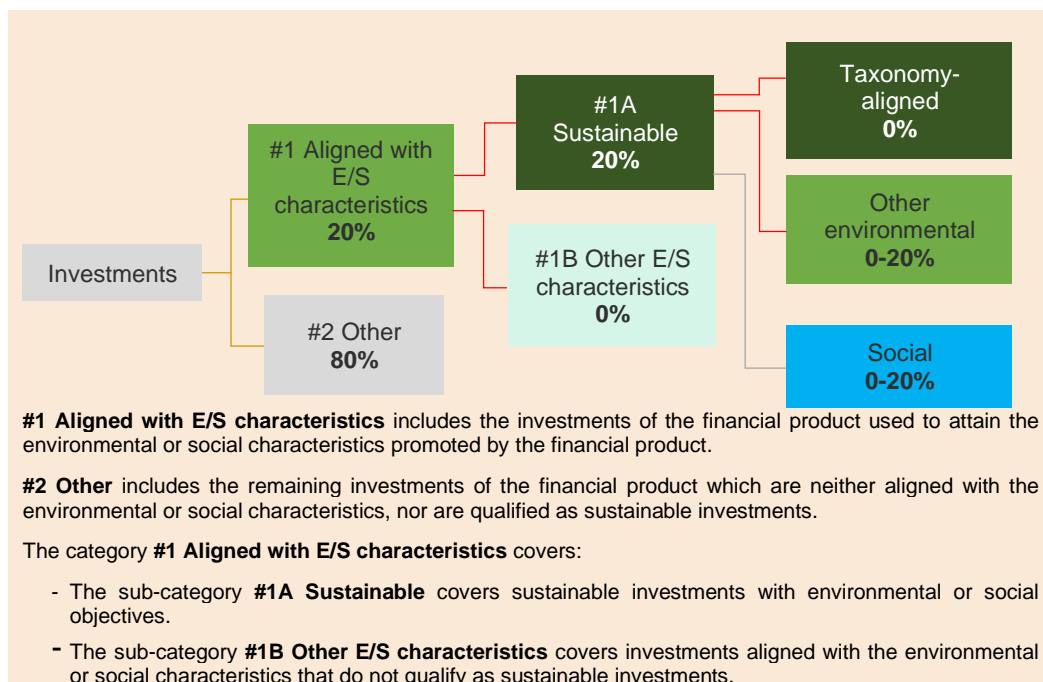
Investments

#1 Aligned with E/S characteristics
20%

#2 Other
80%

#1A Sustainable
20%

#1B Other E/S characteristics
0%

Taxonomy-aligned
0%

Other environmental
0-20%

Social
0-20%

**#1 Aligned with E/S characteristics** includes the investments of the financial product used to attain the environmental or social characteristics promoted by the financial product.

**#2 Other** includes the remaining investments of the financial product which are neither aligned with the environmental or social characteristics, nor are qualified as sustainable investments.

The category **#1 Aligned with E/S characteristics** covers:

- The sub-category **#1A Sustainable** covers sustainable investments with environmental or social objectives.

- The sub-category **#1B Other E/S characteristics** covers investments aligned with the environmental or social characteristics that do not qualify as sustainable investments.